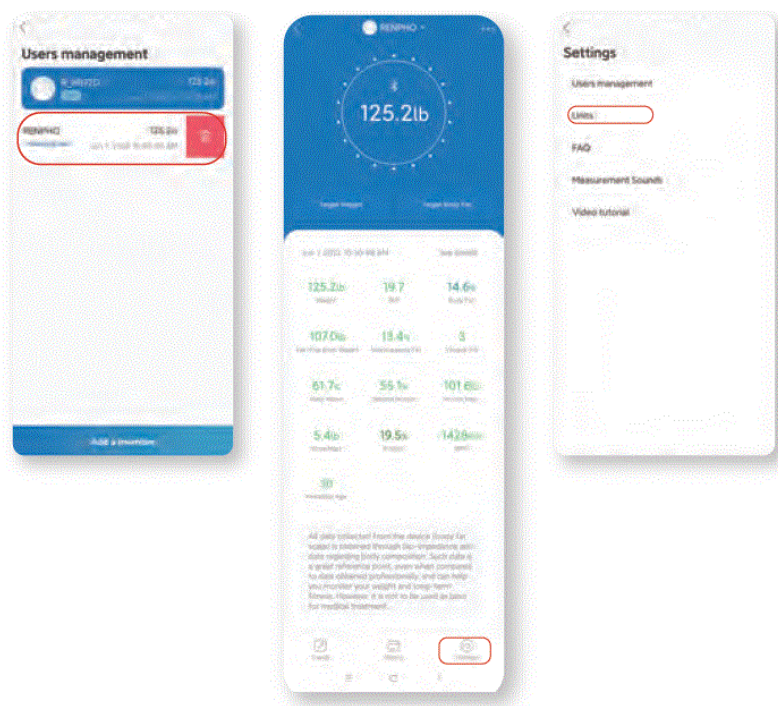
Users management

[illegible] 125.2lb

RENPHO 125.2lb

Jun 1 2022 10:30:00 AM

Add a member

RENPHO

125.2lb

Target Weight

Target Body Fat

Jun 1 2022 10:30:00 AM

125.2lb
Weight

19.7
BMI

14.6%
Body Fat

107.0lb
Fat-Free Body Weight

13.4%
Subcutaneous Fat

3
Visceral Fat

61.7%
Body Water

55.1%
Skeletal Muscle

101.6lb
Muscle Mass

5.4lb
Bone Mass

19.5%
Protein

1428kcal
BMR

30
Metabolic Age

All data collected from the device (body fat scale) is obtained through bio-impedance and data regarding body composition. Such data is a great reference point, even when compared to data obtained professionally, and can help you monitor your weight and long-term fitness. However, it is not to be used as basis for medical treatment.

Trends

History

Settings

Settings

Users management

Units

FAQ

Measurement Sounds

Video tutorial